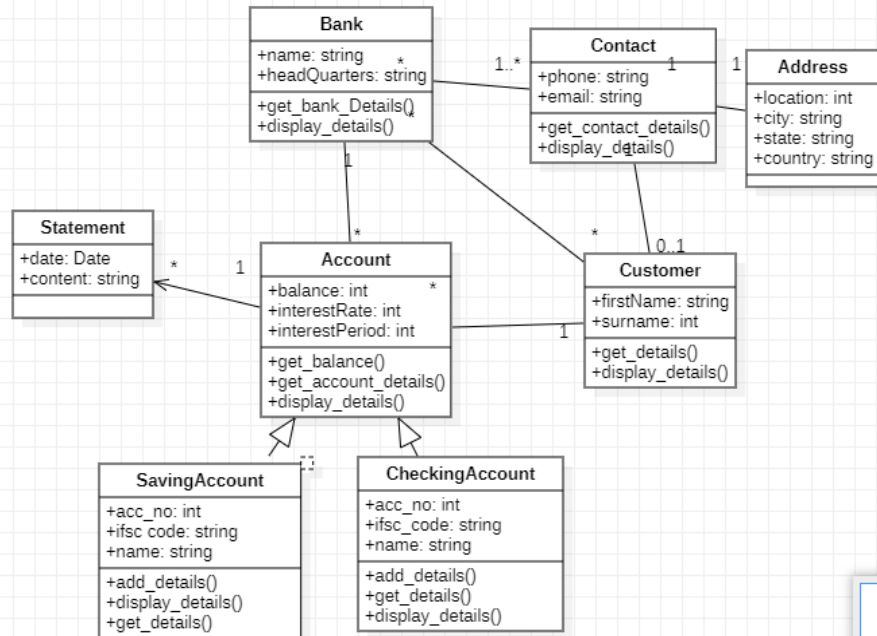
Bank
+name: string
+headQuarters: string
+get_bank_Details()
+display_details()

*
1..*
1
1
*

Contact
+phone: string
+email: string
+get_contact_details()
+display_details()

1

Address
+location: int
+city: string
+state: string
+country: string

1
*
*
0..1

Statement
+date: Date
+content: string

*
1

Account
+balance: int
+interestRate: int
+interestPeriod: int
+get_balance()
+get_account_details()
+display_details()

*

Customer
+firstName: string
+surname: int
+get_details()
+display_details()

1

SavingAccount
+acc_no: int
+ifsc code: string
+name: string
+add_details()
+display_details()
+get_details()

CheckingAccount
+acc_no: int
+ifsc_code: string
+name: string
+add_details()
+get_details()
+display_details()